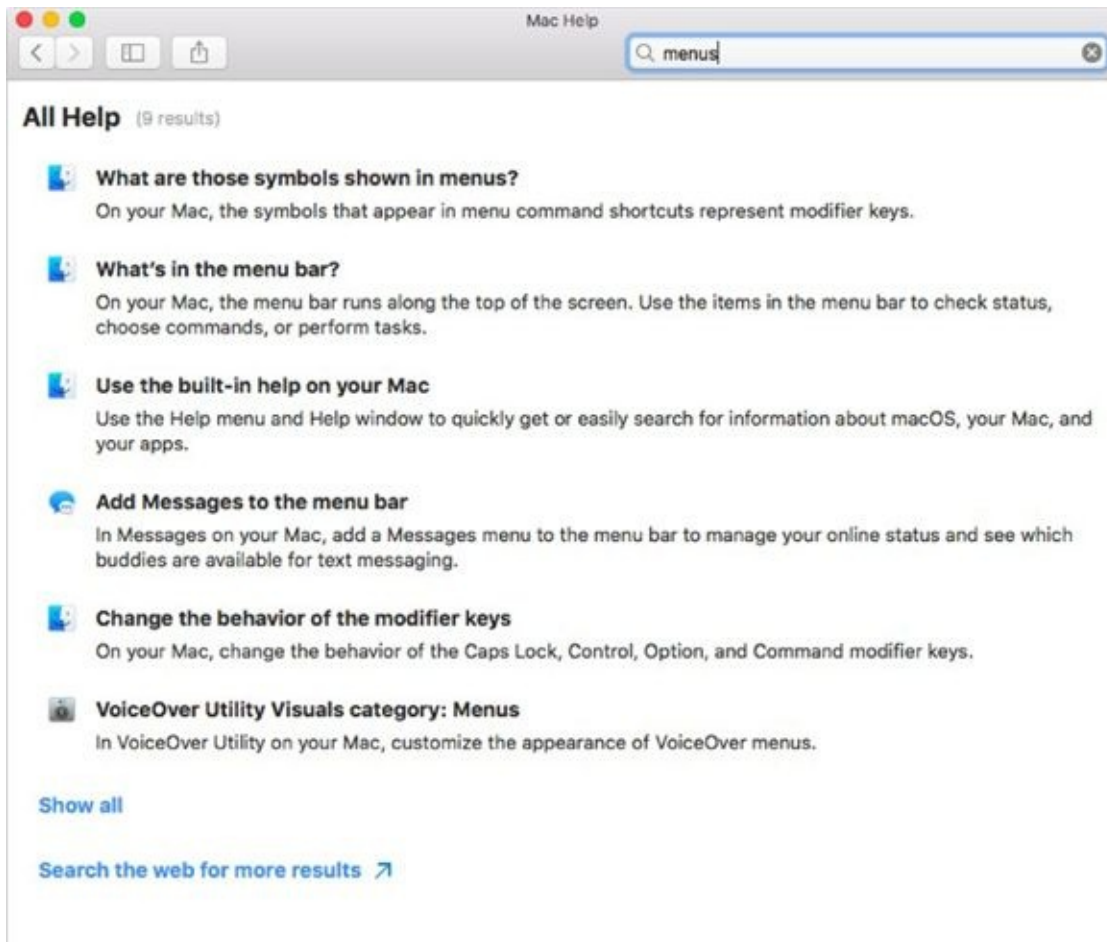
Mac Help

menus

All Help (9 results)

What are those symbols shown in menus?
On your Mac, the symbols that appear in menu command shortcuts represent modifier keys.

What's in the menu bar?
On your Mac, the menu bar runs along the top of the screen. Use the items in the menu bar to check status, choose commands, or perform tasks.

Use the built-in help on your Mac
Use the Help menu and Help window to quickly get or easily search for information about macOS, your Mac, and your apps.

Add Messages to the menu bar
In Messages on your Mac, add a Messages menu to the menu bar to manage your online status and see which buddies are available for text messaging.

Change the behavior of the modifier keys
On your Mac, change the behavior of the Caps Lock, Control, Option, and Command modifier keys.

VoiceOver Utility Visuals category: Menus
In VoiceOver Utility on your Mac, customize the appearance of VoiceOver menus.

Show all

Search the web for more results ↗